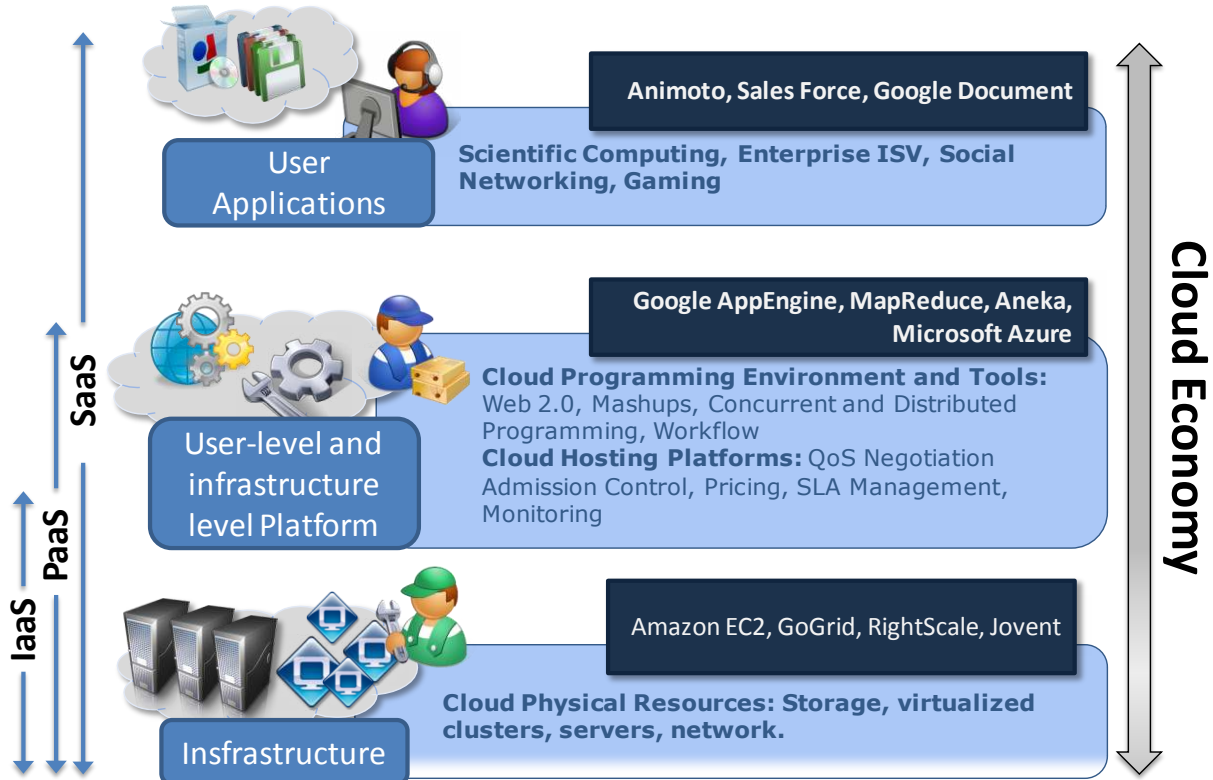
Animoto, Sales Force, Google Document

User Applications

Scientific Computing, Enterprise ISV, Social Networking, Gaming

Google AppEngine, MapReduce, Aneka, Microsoft Azure

User-level and infrastructure level Platform

Cloud Programming Environment and Tools: Web 2.0, Mashups, Concurrent and Distributed Programming, Workflow

Cloud Hosting Platforms: QoS Negotiation Admission Control, Pricing, SLA Management, Monitoring

Amazon EC2, GoGrid, RightScale, Jovent

Insfrastructure

Cloud Physical Resources: Storage, virtualized clusters, servers, network.

SaaS

PaaS

IaaS

Cloud Economy